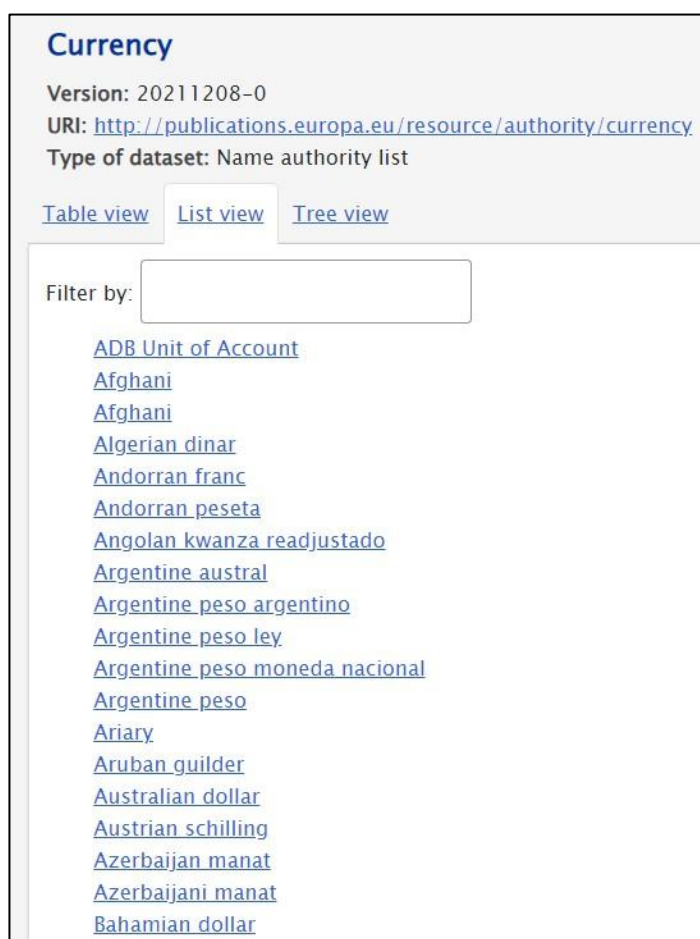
Currency

Version: 20211208-0
URI: http://publications.europa.eu/resource/authority/currency
Type of dataset: Name authority list

Table view List view Tree view

Filter by:

ADB Unit of Account
Afghani
Afghani
Algerian dinar
Andorran franc
Andorran peseta
Angolan kwanza readjustado
Argentine austral
Argentine peso argentino
Argentine peso ley
Argentine peso moneda nacional
Argentine peso
Ariary
Aruban guilder
Australian dollar
Austrian schilling
Azerbaijan manat
Azerbaijani manat
Bahamian dollar